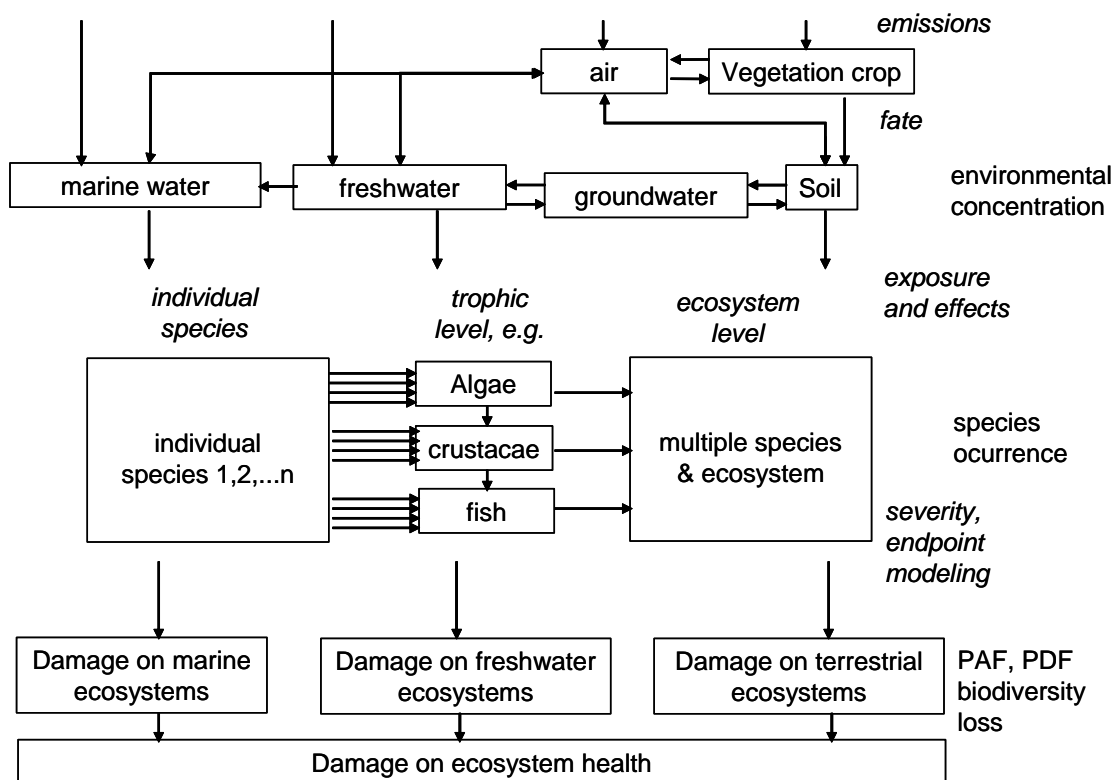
emissions

air

Vegetation crop

fate

marine water

freshwater

groundwater

Soil

environmental concentration

individual species

trophic level, e.g.

ecosystem level

exposure and effects

individual species 1,2,...n

Algae

crustacae

fish

multiple species & ecosystem

species ocurrence

severity, endpoint modeling

Damage on marine ecosystems

Damage on freshwater ecosystems

Damage on terrestrial ecosystems

PAF, PDF biodiversity loss

Damage on ecosystem health